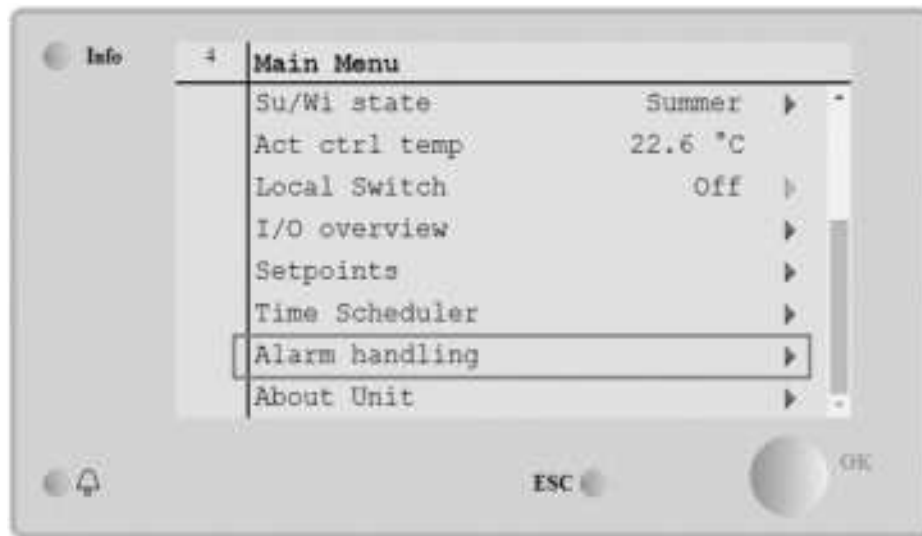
Info

4 Main Menu

| | | |
|---|---|---|
| Su/Wi state | Summer | ▶ |
| Act ctrl temp | 22.6 °C | |
| Local Switch | Off | ▶ |
| I/O overview | | ▶ |
| Setpoints | | ▶ |
| Time Scheduler | | ▶ |
| Alarm handling | | ▶ |
| About Unit | | ▶ |

ESC

OK